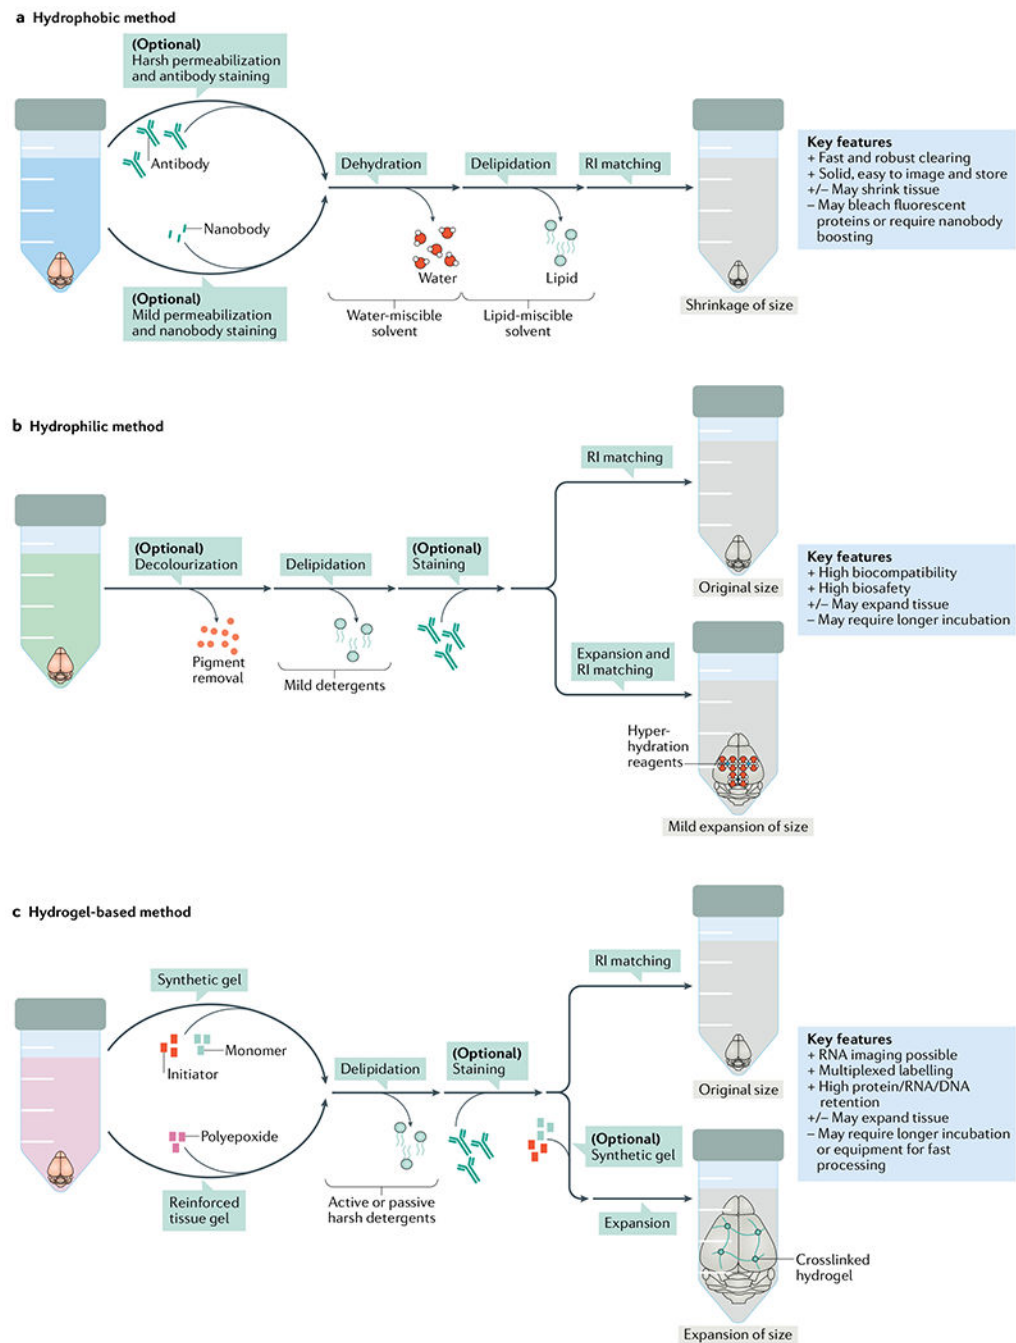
a Hydrophobic method

(Optional)
Harsh permeabilization and antibody staining

Antibody

Nanobody

(Optional)
Mild permeabilization and nanobody staining

Dehydration

Delipidation

RI matching

Water

Lipid

Water-miscible solvent

Lipid-miscible solvent

Shrinkage of size

Key features
+ Fast and robust clearing
+ Solid, easy to image and store
+/− May shrink tissue
− May bleach fluorescent proteins or require nanobody boosting

b Hydrophilic method

(Optional)
Decolourization

Pigment removal

Delipidation

Mild detergents

(Optional)
Staining

RI matching

Original size

Expansion and RI matching

Hyper-hydration reagents

Mild expansion of size

Key features
+ High biocompatibility
+ High biosafety
+/− May expand tissue
− May require longer incubation

c Hydrogel-based method

Synthetic gel

Monomer

Initiator

Polyepoxide

Reinforced tissue gel

Delipidation

Active or passive harsh detergents

(Optional)
Staining

RI matching

Original size

(Optional)
Synthetic gel

Expansion

Crosslinked hydrogel

Expansion of size

Key features
+ RNA imaging possible
+ Multiplexed labelling
+ High protein/RNA/DNA retention
+/− May expand tissue
− May require longer incubation or equipment for fast processing